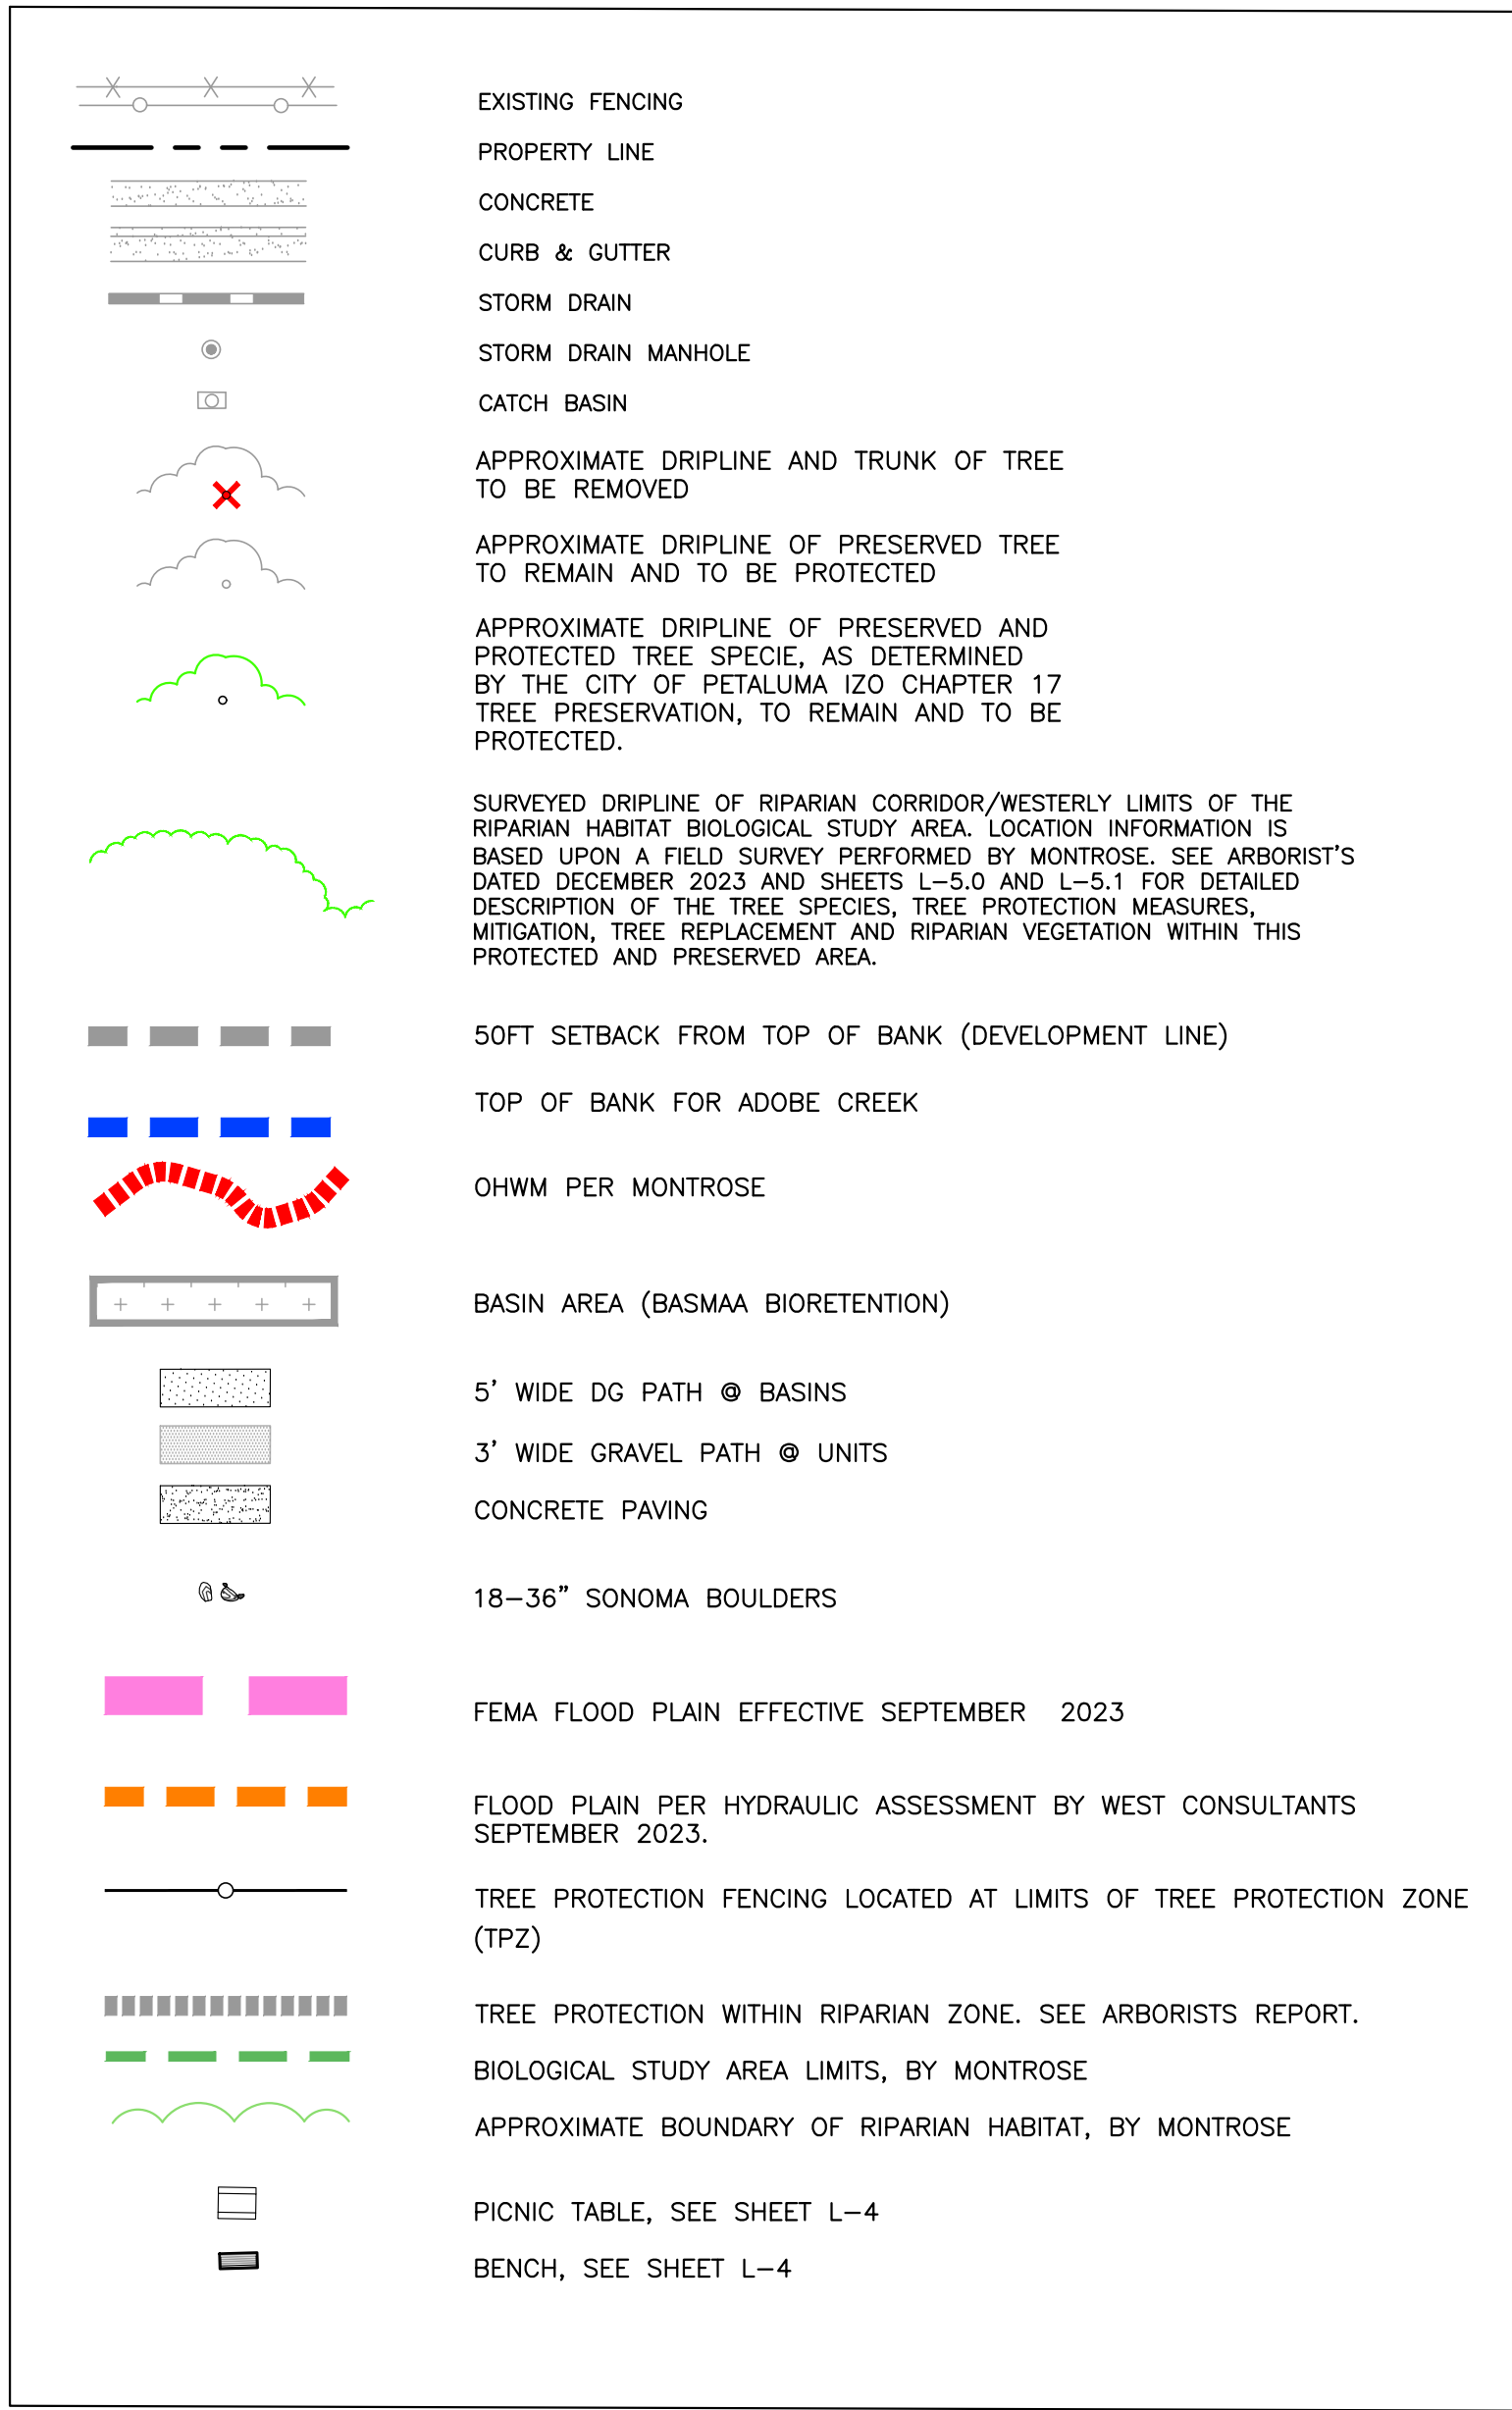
EXISTING FENCING

PROPERTY LINE

CONCRETE

CURB & GUTTER

STORM DRAIN

STORM DRAIN MANHOLE

CATCH BASIN

APPROXIMATE DRIPLINE AND TRUNK OF TREE TO BE REMOVED

APPROXIMATE DRIPLINE OF PRESERVED TREE TO REMAIN AND TO BE PROTECTED

APPROXIMATE DRIPLINE OF PRESERVED AND PROTECTED TREE SPECIE, AS DETERMINED BY THE CITY OF PETALUMA IZO CHAPTER 17 TREE PRESERVATION, TO REMAIN AND TO BE PROTECTED.

SURVEYED DRIPLINE OF RIPARIAN CORRIDOR/WESTERLY LIMITS OF THE RIPARIAN HABITAT BIOLOGICAL STUDY AREA. LOCATION INFORMATION IS BASED UPON A FIELD SURVEY PERFORMED BY MONTROSE. SEE ARBORIST'S DATED DECEMBER 2023 AND SHEETS L-5.0 AND L-5.1 FOR DETAILED DESCRIPTION OF THE TREE SPECIES, TREE PROTECTION MEASURES, MITIGATION, TREE REPLACEMENT AND RIPARIAN VEGETATION WITHIN THIS PROTECTED AND PRESERVED AREA.

50FT SETBACK FROM TOP OF BANK (DEVELOPMENT LINE)

TOP OF BANK FOR ADOBE CREEK

OHWM PER MONTROSE

BASIN AREA (BASMAA BIORETENTION)

5' WIDE DG PATH @ BASINS

3' WIDE GRAVEL PATH @ UNITS

CONCRETE PAVING

18-36" SONOMA BOULDERS

FEMA FLOOD PLAIN EFFECTIVE SEPTEMBER 2023

FLOOD PLAIN PER HYDRAULIC ASSESSMENT BY WEST CONSULTANTS SEPTEMBER 2023.

TREE PROTECTION FENCING LOCATED AT LIMITS OF TREE PROTECTION ZONE (TPZ)

TREE PROTECTION WITHIN RIPARIAN ZONE. SEE ARBORISTS REPORT.

BIOLOGICAL STUDY AREA LIMITS, BY MONTROSE

APPROXIMATE BOUNDARY OF RIPARIAN HABITAT, BY MONTROSE

PICNIC TABLE, SEE SHEET L-4

BENCH, SEE SHEET L-4